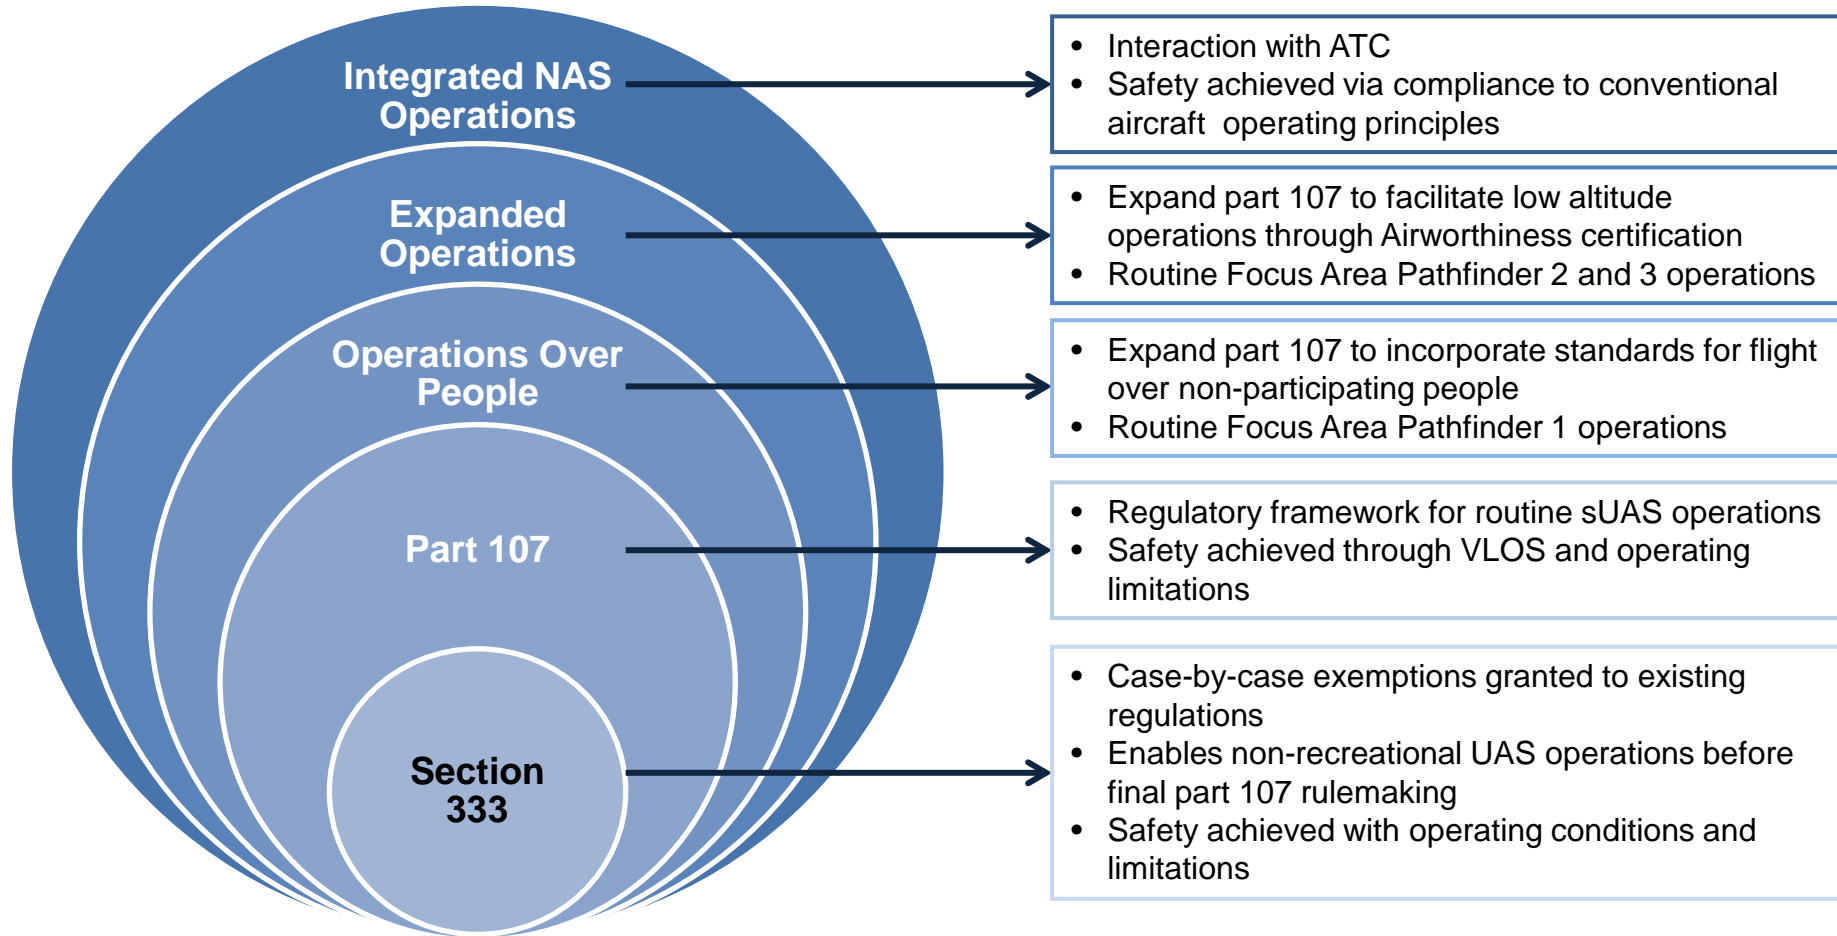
Integrated NAS Operations

- Interaction with ATC
- Safety achieved via compliance to conventional aircraft operating principles

Expanded Operations

- Expand part 107 to facilitate low altitude operations through Airworthiness certification
- Routine Focus Area Pathfinder 2 and 3 operations

Operations Over People

- Expand part 107 to incorporate standards for flight over non-participating people
- Routine Focus Area Pathfinder 1 operations

Part 107

- Regulatory framework for routine sUAS operations
- Safety achieved through VLOS and operating limitations

Section 333

- Case-by-case exemptions granted to existing regulations
- Enables non-recreational UAS operations before final part 107 rulemaking
- Safety achieved with operating conditions and limitations